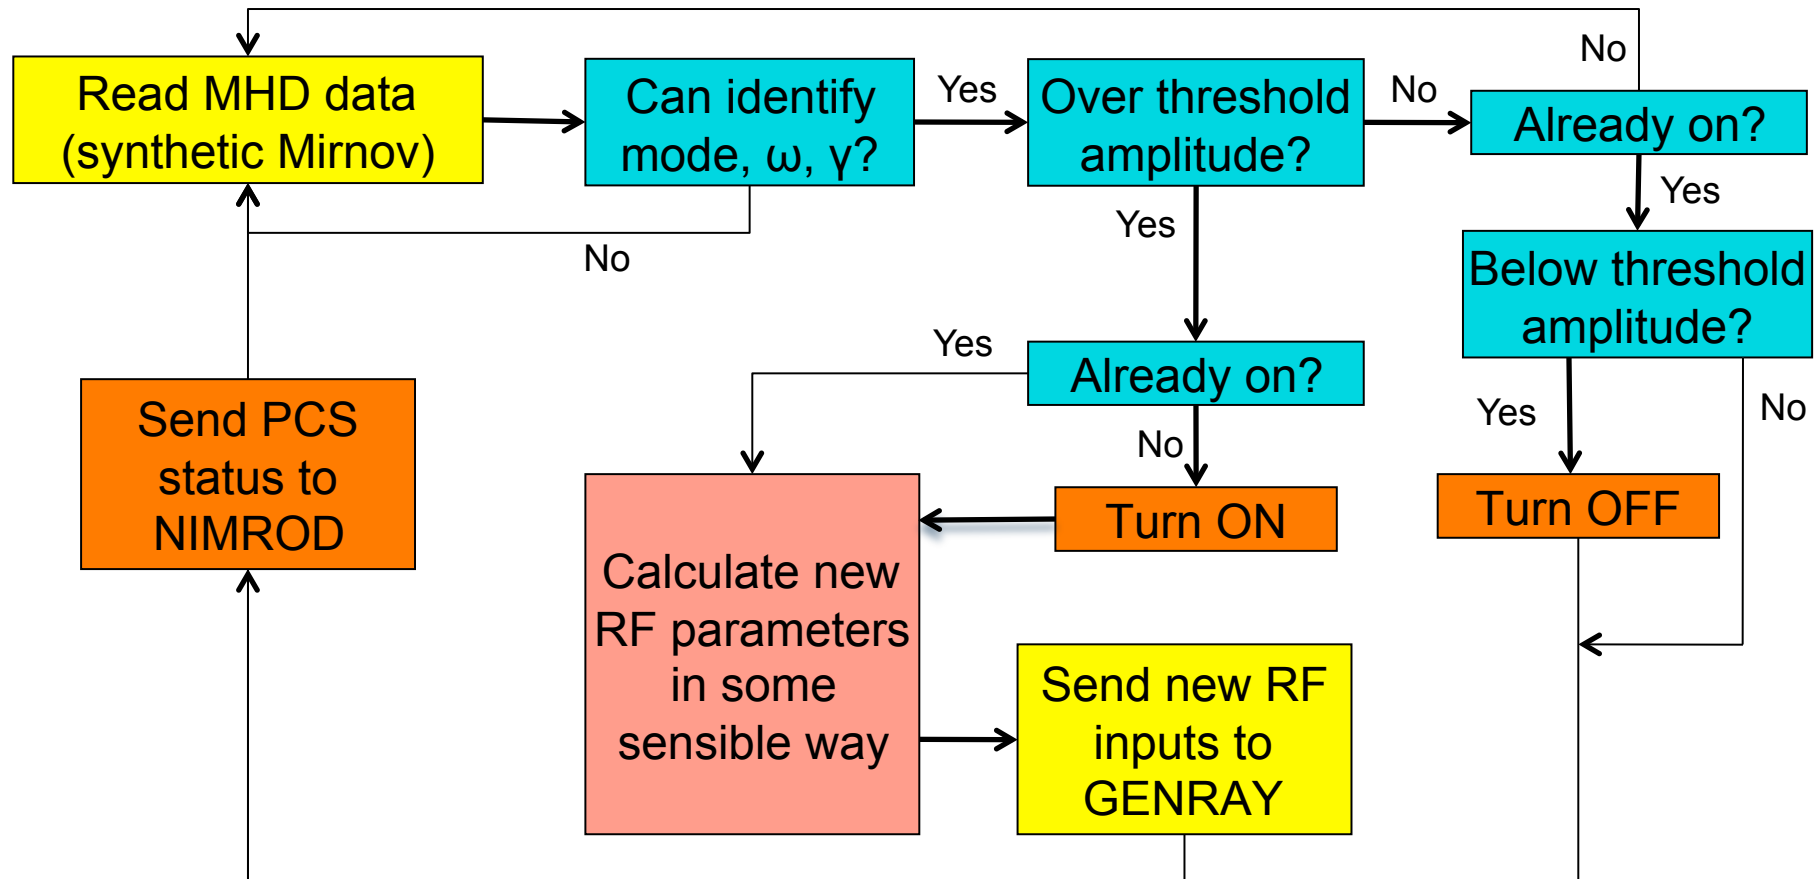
Read MHD data (synthetic Mirnov)

Can identify mode, ω, γ?

Yes

Over threshold amplitude?

No

Already on?

No

No

Yes

Yes

Below threshold amplitude?

Yes

Already on?

Yes

No

No

Send PCS status to NIMROD

Turn ON

Turn OFF

Calculate new RF parameters in some sensible way

Send new RF inputs to GENRAY